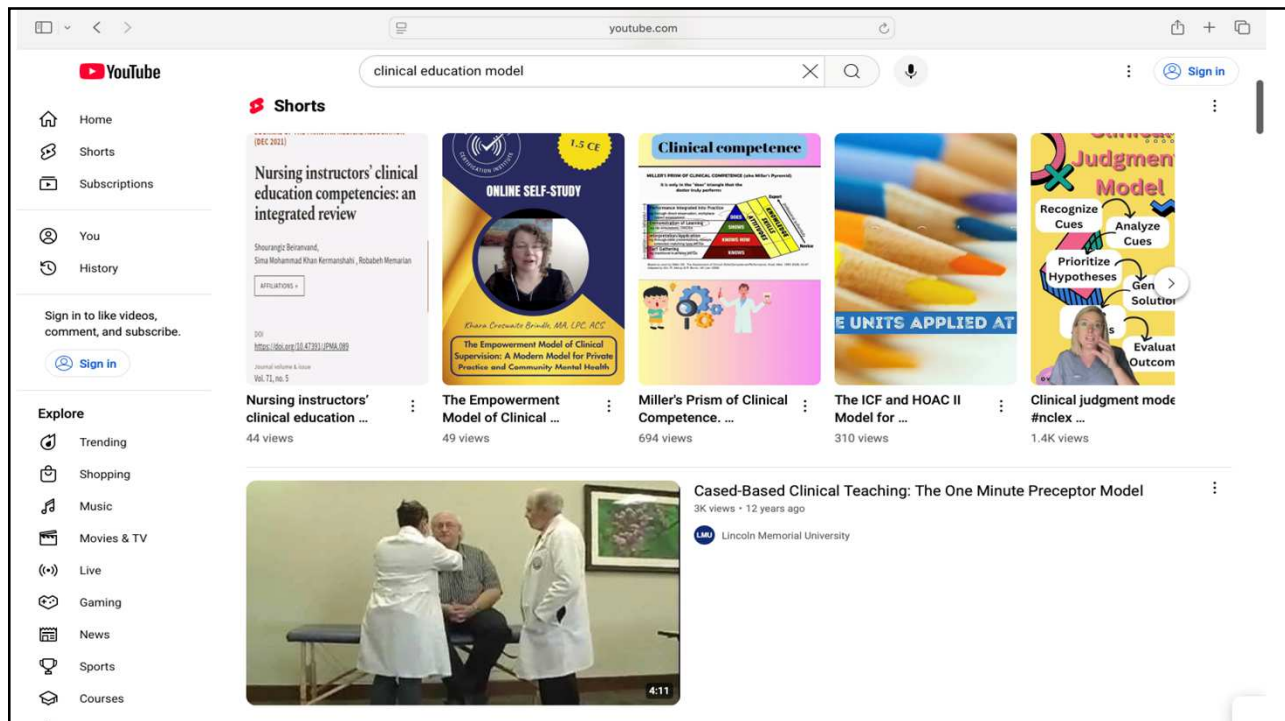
youtube.com

YouTube

clinical education model

Sign in

Home
Shorts
Subscriptions

You
History

Sign in to like videos, comment, and subscribe.
Sign in

Explore
Trending
Shopping
Music
Movies & TV
Live
Gaming
News
Sports
Courses

Shorts

(DEC 2021)
Nursing instructors' clinical education competencies: an integrated review
Shourangiz Beiranvand, Sima Mohammad Khan Kermanshahi, Robabeh Memarian
AFFILIATIONS
DOI
https://doi.org/10.47391/JPMA.089
Journal volume & issue
Vol. 71, no. 5

1.5 CE
ONLINE SELF-STUDY
Khara Croswaite Brindle, MA, LPC, ACS
The Empowerment Model of Clinical Supervision: A Modern Model for Private Practice and Community Mental Health

Clinical competence
MILLER'S PRISM OF CLINICAL COMPETENCE (aka Miller's Pyramid)

E UNITS APPLIED AT

Judgment Model
Recognize Cues
Analyze Cues
Prioritize Hypotheses
Gen Solutio
Evaluat Outcom

Nursing instructors' clinical education ...
44 views

The Empowerment Model of Clinical ...
49 views

Miller's Prism of Clinical Competence. ...
694 views

The ICF and HOAC II Model for ...
310 views

Clinical judgment mode #nclex ...
1.4K views

4:11
Cased-Based Clinical Teaching: The One Minute Preceptor Model
3K views · 12 years ago
LMU Lincoln Memorial University